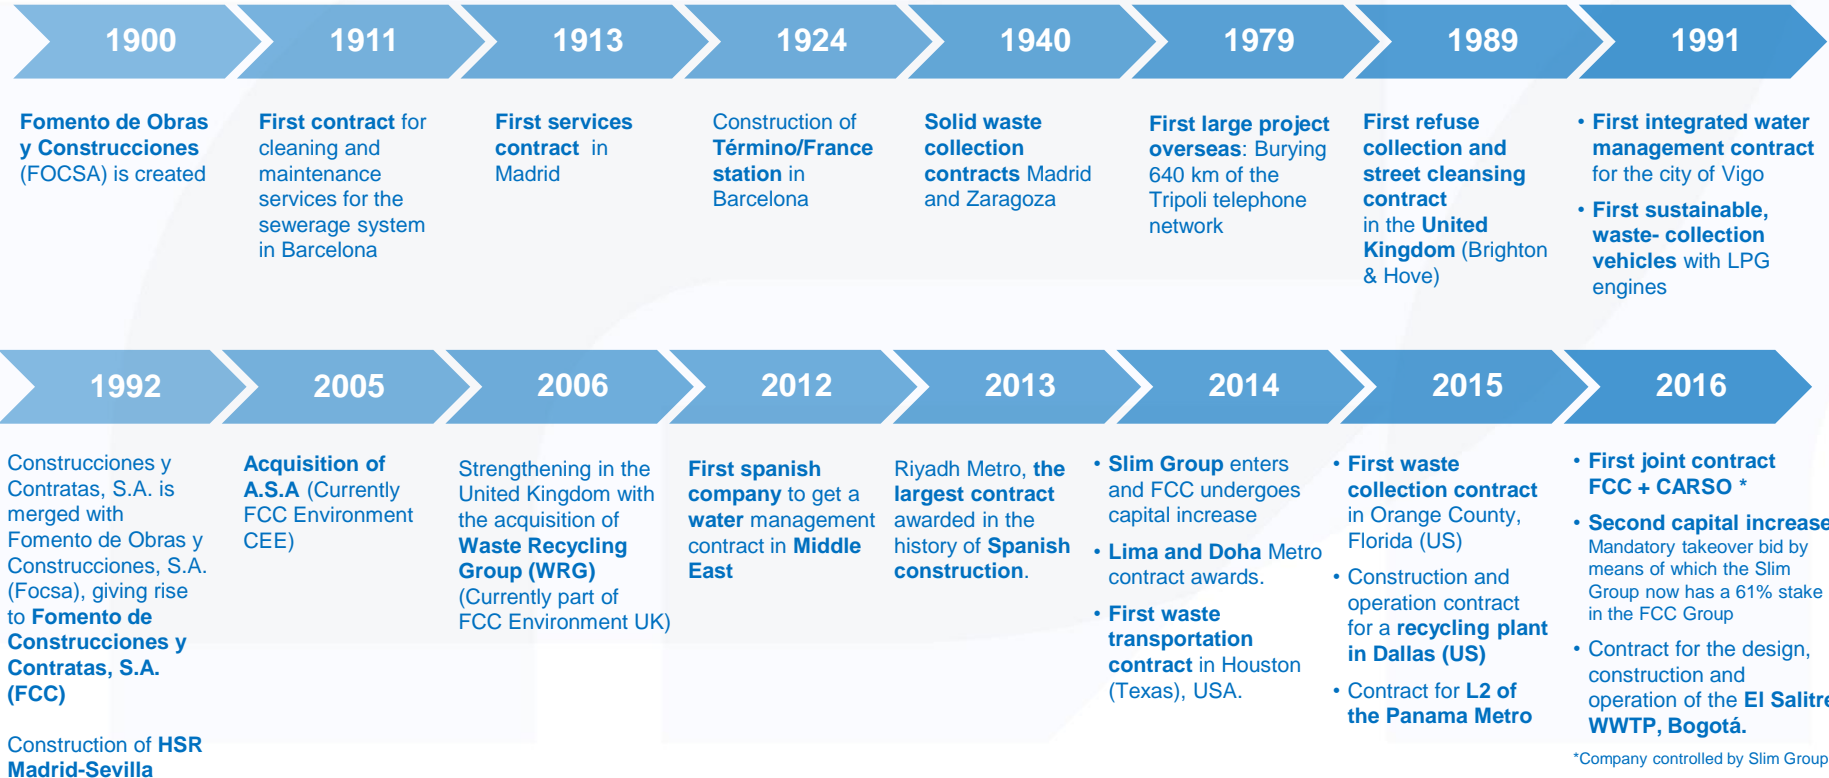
1900

Fomento de Obras y Construcciones (FOCSA) is created

1911

First contract for cleaning and maintenance services for the sewerage system in Barcelona

1913

First services contract in Madrid

1924

Construction of Término/France station in Barcelona

1940

Solid waste collection contracts Madrid and Zaragoza

1979

First large project overseas: Burying 640 km of the Tripoli telephone network

1989

First refuse collection and street cleansing contract in the United Kingdom (Brighton & Hove)

1991

• First integrated water management contract for the city of Vigo
• First sustainable, waste- collection vehicles with LPG engines

1992

Construcciones y Contratas, S.A. is merged with Fomento de Obras y Construcciones, S.A. (Focsa), giving rise to Fomento de Construcciones y Contratas, S.A. (FCC)

Construction of HSR Madrid-Sevilla

2005

Acquisition of A.S.A (Currently FCC Environment CEE)

2006

Strengthening in the United Kingdom with the acquisition of Waste Recycling Group (WRG) (Currently part of FCC Environment UK)

2012

First spanish company to get a water management contract in Middle East

2013

Riyadh Metro, the largest contract awarded in the history of Spanish construction.

2014

• Slim Group enters and FCC undergoes capital increase
• Lima and Doha Metro contract awards.
• First waste transportation contract in Houston (Texas), USA.

2015

• First waste collection contract in Orange County, Florida (US)
• Construction and operation contract for a recycling plant in Dallas (US)
• Contract for L2 of the Panama Metro

2016

• First joint contract FCC + CARSO *
• Second capital increase Mandatory takeover bid by means of which the Slim Group now has a 61% stake in the FCC Group
• Contract for the design, construction and operation of the El Salitre WWTP, Bogotá.

*Company controlled by Slim Group